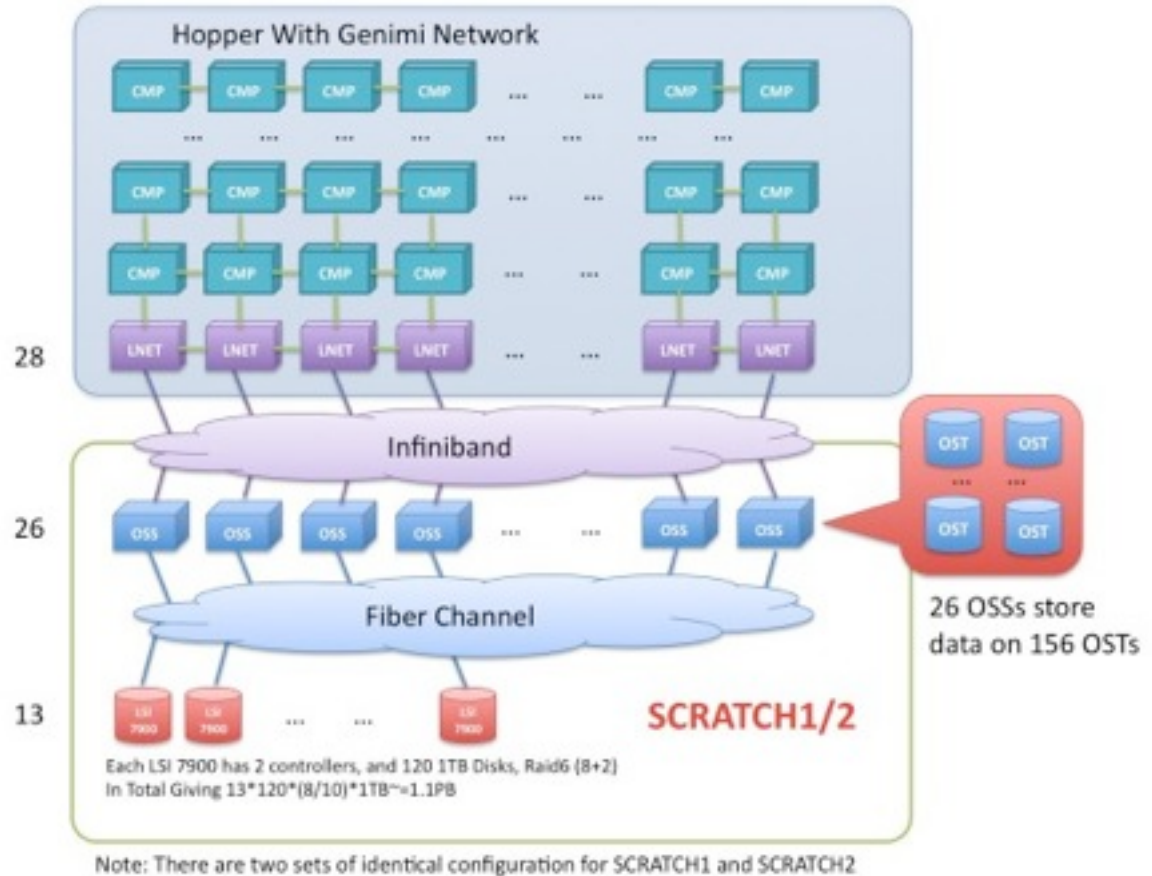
Hopper With Genimi Network

CMP CMP CMP CMP ... ... CMP CMP

... ... ... ... ... ... ... ...

CMP CMP CMP CMP ... ... CMP CMP

CMP CMP CMP CMP ... ... CMP CMP

28

LNET LNET LNET LNET ... ... LNET LNET

Infiniband

26

OSS OSS OSS OSS ... ... OSS OSS

OST OST ... ... OST OST

Fiber Channel

26 OSSs store data on 156 OSTs

13

LSI 7900 LSI 7900 ... ... LSI 7900

SCRATCH1/2

Each LSI 7900 has 2 controllers, and 120 1TB Disks, Raid6 (8+2)
In Total Giving 13*120*(8/10)*1TB~=1.1PB

Note: There are two sets of identical configuration for SCRATCH1 and SCRATCH2